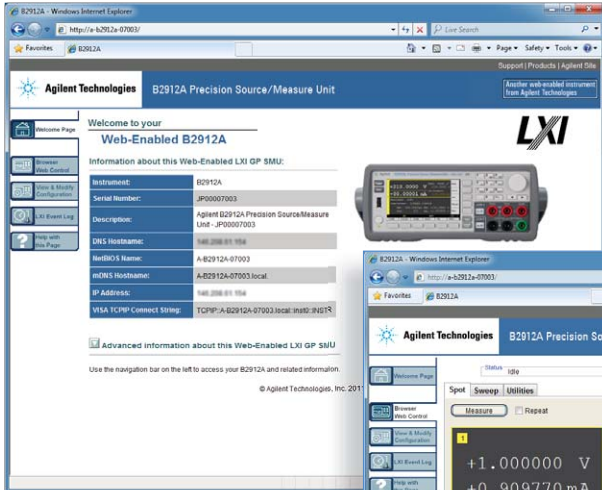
B2912A - Windows Internet Explorer

http://a-b2912a-07003/

Live Search

Favorites

B2912A

Page ▾ Safety ▾ Tools ▾

Support | Products | Agilent Site

Agilent Technologies

B2912A Precision Source/Measure Unit

Another web-enabled instrument from Agilent Technologies

Welcome Page

Browser Web Control

View & Modify Configuration

LXI Event Log

Help with this Page

Welcome to your

Web-Enabled B2912A

LXI

Information about this Web-Enabled LXI GP SMU:

| | |
|---|---|
| Instrument: | B2912A |
| Serial Number: | JP00007003 |
| Description: | Agilent B2912A Precision Source/Measure Unit - JP00007003 |
| DNS Hostname: | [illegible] |
| NetBIOS Name: | A-B2912A-07003 |
| mDNS Hostname: | A-B2912A-07003.local. |
| IP Address: | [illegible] |
| VISA TCPIP Connect String: | TCPIP::A-B2912A-07003.local::inst0::INST |

Advanced information about this Web-Enabled LXI GP SMU

Use the navigation bar on the left to access your B2912A and related information.

© Agilent Technologies, Inc. 2011

B2912A - Windows Internet Explorer

http://a-b2912a-07003/

Favorites

B2912A

Agilent Technologies

B2912A Precision So

Welcome Page

Status Idle

Spot Sweep Utilities

Browser Web Control

Measure

Repeat

View & Modify Configuration

LXI Event Log

Help with

1

+1.000000 V

+0.909770 mA